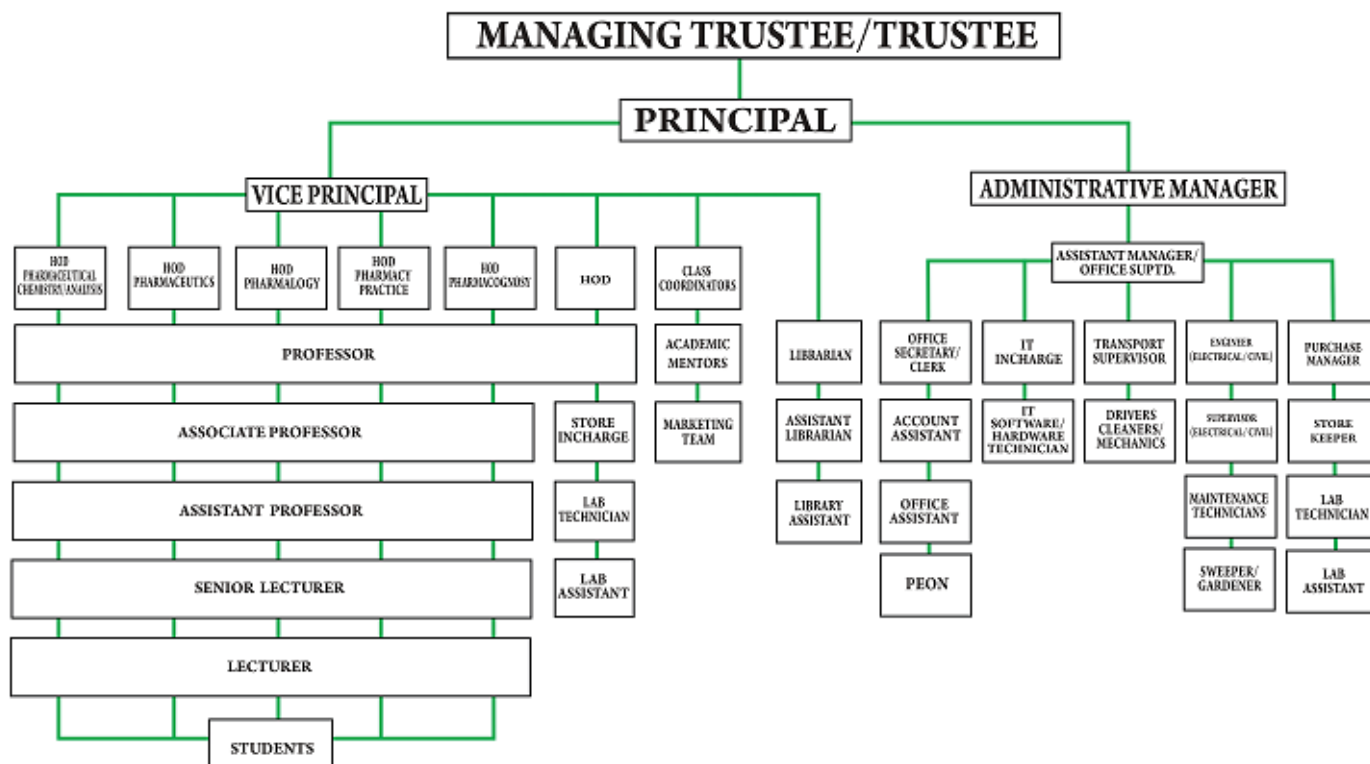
MANAGING TRUSTEE/TRUSTEE

PRINCIPAL

VICE PRINCIPAL

ADMINISTRATIVE MANAGER

HOD PHARMACEUTICAL CHEMISTRY/ANALYSIS

HOD PHARMACEUTICS

HOD PHARMALOGY

HOD PHARMACY PRACTICE

HOD PHARMACOGNOSY

HOD

CLASS COORDINATORS

PROFESSOR

ACADEMIC MENTORS

MARKETING TEAM

ASSOCIATE PROFESSOR

STORE INCHARGE

LAB TECHNICIAN

LAB ASSISTANT

ASSISTANT PROFESSOR

SENIOR LECTURER

LECTURER

STUDENTS

LIBRARIAN

ASSISTANT LIBRARIAN

LIBRARY ASSISTANT

ASSISTANT MANAGER/ OFFICE SUPTD.

OFFICE SECRETARY/ CLERK

ACCOUNT ASSISTANT

OFFICE ASSISTANT

PEON

IT INCHARGE

IT SOFTWARE/ HARDWARE TECHNICIAN

TRANSPORT SUPERVISOR

DRIVERS CLEANERS/ MECHANICS

ENGINEER (ELECTRICAL/CIVIL)

SUPERVISOR (ELECTRICAL/CIVIL)

MAINTENANCE TECHNICIANS

SWEEPER/ GARDENER

PURCHASE MANAGER

STORE KEEPER

LAB TECHNICIAN

LAB ASSISTANT